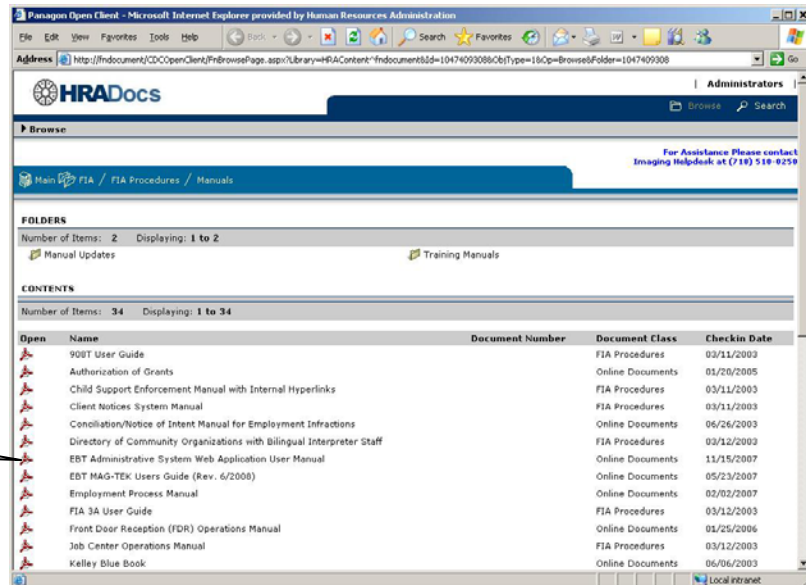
Panagon Open Client - Microsoft Internet Explorer provided by Human Resources Administration

File Edit View Favorites Tools Help

Back Search Favorites

Address http://fndocument/CDCOpenClient/FnBrowsePage.aspx?Library=HRAContent^fndocument&Id=1047409308&ObjType=1&Op=Browse&Folder=1047409308 Go

HRADocs

| Administrators |

Browse Search

Browse

For Assistance Please contact Imaging Helpdesk at (718) 510-0250

Main FIA / FIA Procedures / Manuals

FOLDERS

Number of Items: 2 Displaying: 1 to 2

Manual Updates

Training Manuals

CONTENTS

Number of Items: 34 Displaying: 1 to 34

| Open | Name | Document Number | Document Class | Checkin Date |
|---|---|---|---|---|
| | 908T User Guide | | FIA Procedures | 03/11/2003 |
| | Authorization of Grants | | Online Documents | 01/20/2005 |
| | Child Support Enforcement Manual with Internal Hyperlinks | | FIA Procedures | 03/11/2003 |
| | Client Notices System Manual | | FIA Procedures | 03/11/2003 |
| | Conciliation/Notice of Intent Manual for Employment Infractions | | Online Documents | 06/26/2003 |
| | Directory of Community Organizations with Bilingual Interpreter Staff | | FIA Procedures | 03/12/2003 |
| | EBT Administrative System Web Application User Manual | | Online Documents | 11/15/2007 |
| | EBT MAG-TEK Users Guide (Rev. 6/2008) | | Online Documents | 05/23/2007 |
| | Employment Process Manual | | Online Documents | 02/02/2007 |
| | FIA 3A User Guide | | FIA Procedures | 03/12/2003 |
| | Front Door Reception (FDR) Operations Manual | | Online Documents | 01/25/2006 |
| | Job Center Operations Manual | | FIA Procedures | 03/12/2003 |
| | Kelley Blue Book | | Online Documents | 06/06/2003 |

Local intranet